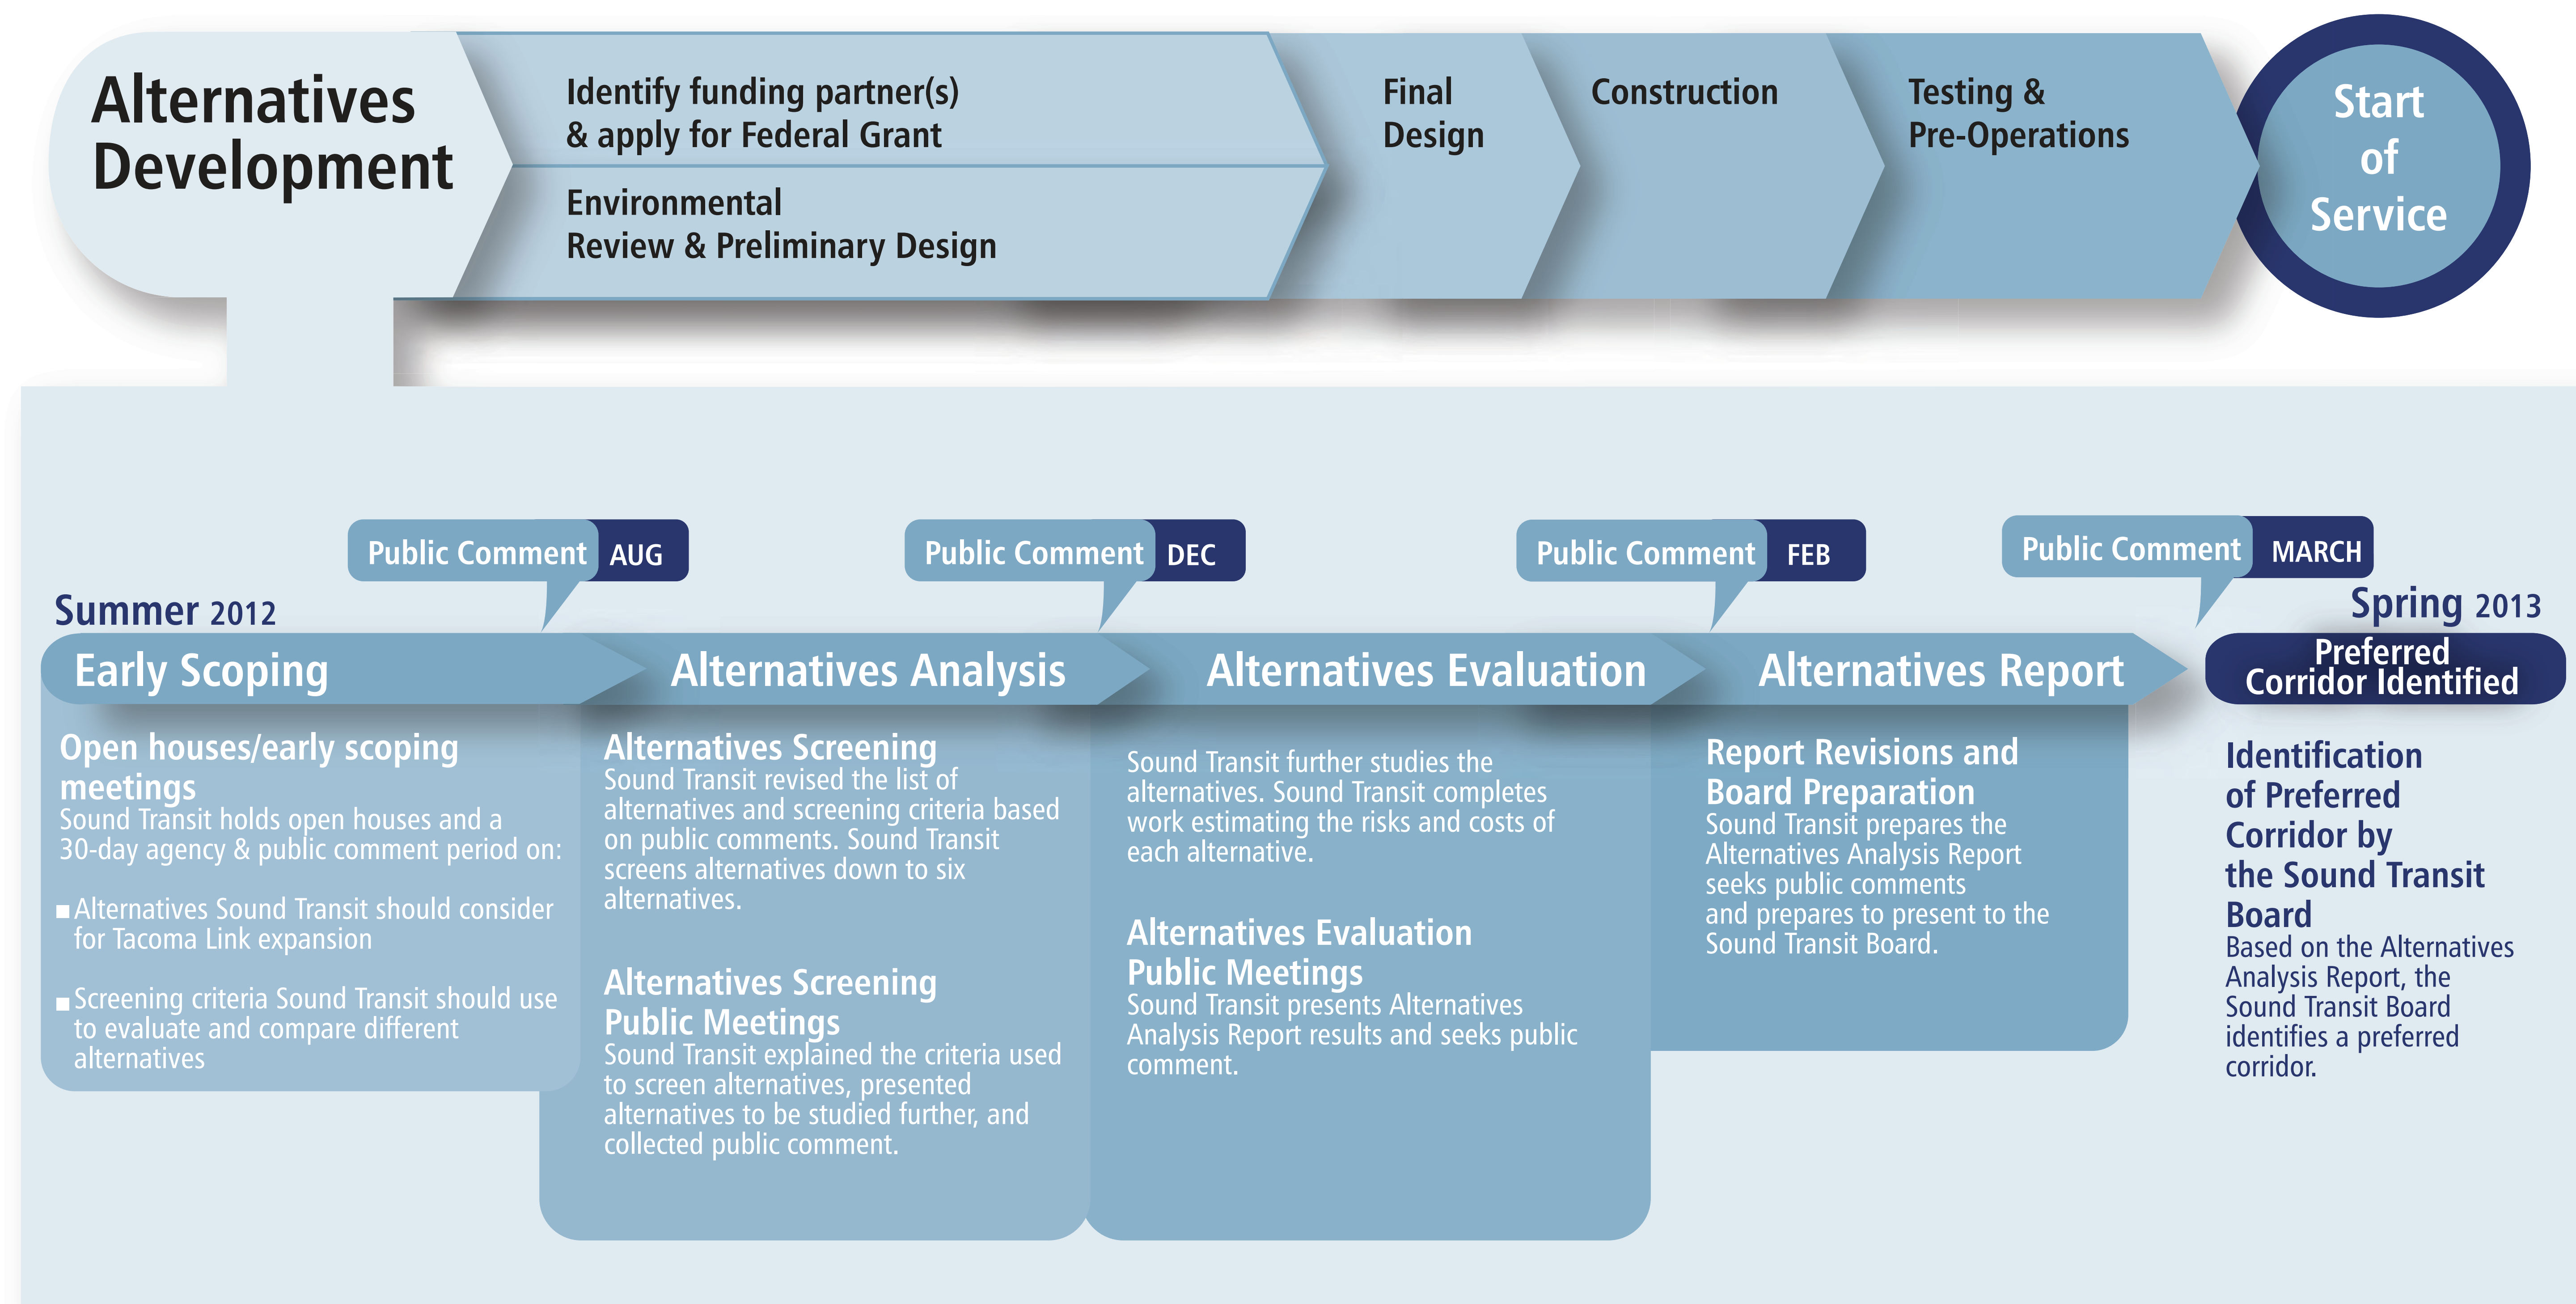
Alternatives Development

Identify funding partner(s) & apply for Federal Grant

Environmental Review & Preliminary Design

Final Design

Construction

Testing & Pre-Operations

Start of Service

Public Comment AUG

Public Comment DEC

Public Comment FEB

Public Comment MARCH

Summer 2012

Spring 2013

Early Scoping

Alternatives Analysis

Alternatives Evaluation

Alternatives Report

Preferred Corridor Identified

Open houses/early scoping meetings
Sound Transit holds open houses and a 30-day agency & public comment period on:

■ Alternatives Sound Transit should consider for Tacoma Link expansion

■ Screening criteria Sound Transit should use to evaluate and compare different alternatives

Alternatives Screening
Sound Transit revised the list of alternatives and screening criteria based on public comments. Sound Transit screens alternatives down to six alternatives.

Alternatives Screening Public Meetings
Sound Transit explained the criteria used to screen alternatives, presented alternatives to be studied further, and collected public comment.

Sound Transit further studies the alternatives. Sound Transit completes work estimating the risks and costs of each alternative.

Alternatives Evaluation Public Meetings
Sound Transit presents Alternatives Analysis Report results and seeks public comment.

Report Revisions and Board Preparation
Sound Transit prepares the Alternatives Analysis Report seeks public comments and prepares to present to the Sound Transit Board.

Identification of Preferred Corridor by the Sound Transit Board
Based on the Alternatives Analysis Report, the Sound Transit Board identifies a preferred corridor.